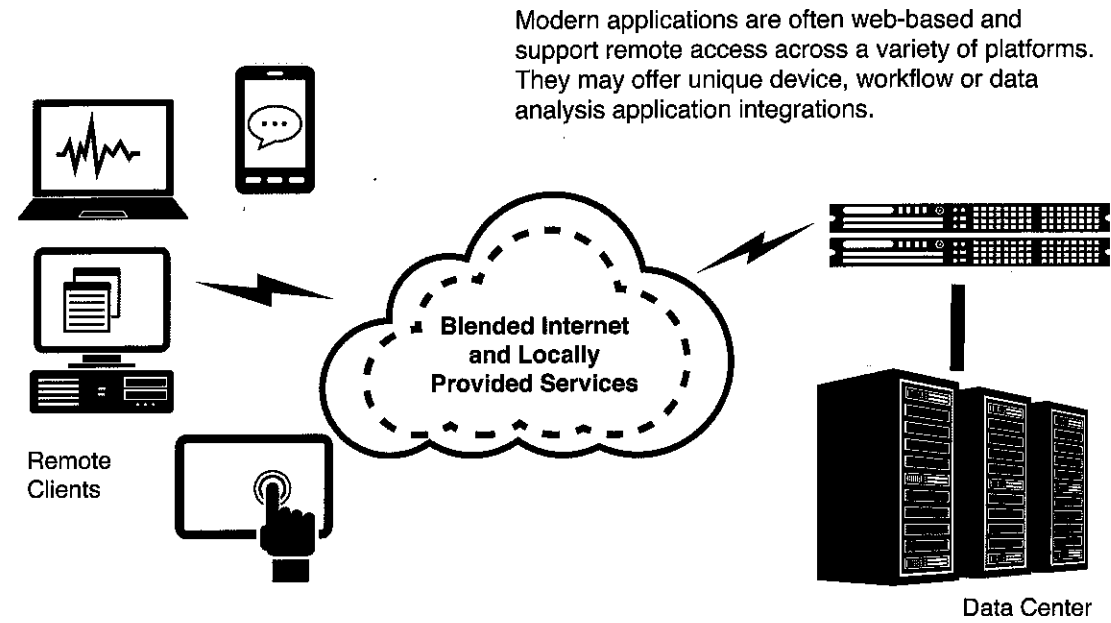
Modern applications are often web-based and support remote access across a variety of platforms. They may offer unique device, workflow or data analysis application integrations.

Blended Internet and Locally Provided Services

Remote Clients

Data Center